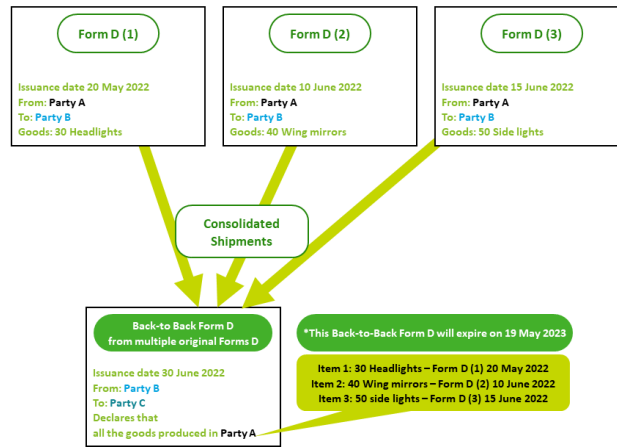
Form D (1)

Issuance date 20 May 2022
From: Party A
To: Party B
Goods: 30 Headlights

Form D (2)

Issuance date 10 June 2022
From: Party A
To: Party B
Goods: 40 Wing mirrors

Form D (3)

Issuance date 15 June 2022
From: Party A
To: Party B
Goods: 50 Side lights

Consolidated Shipments

Back-to Back Form D from multiple original Forms D

Issuance date 30 June 2022
From: Party B
To: Party C
Declares that all the goods produced in Party A

*This Back-to-Back Form D will expire on 19 May 2023

Item 1: 30 Headlights – Form D (1) 20 May 2022
Item 2: 40 Wing mirrors – Form D (2) 10 June 2022
Item 3: 50 side lights – Form D (3) 15 June 2022